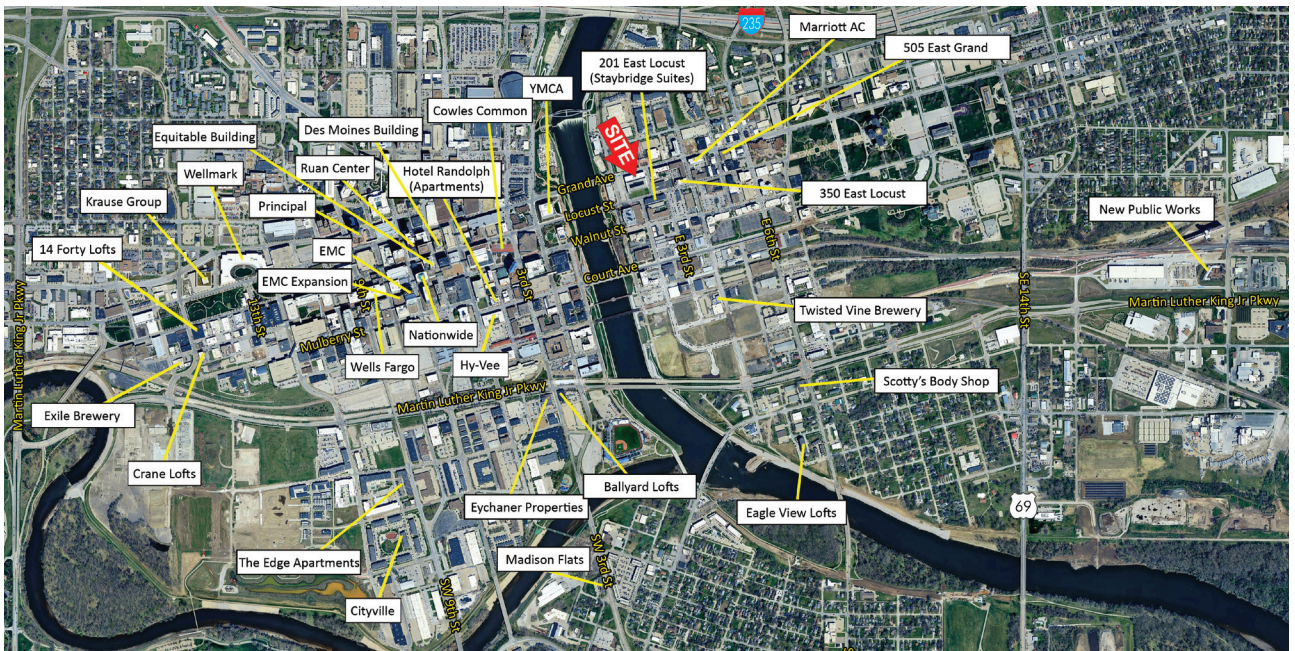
235

Marriott AC

505 East Grand

201 East Locust (Staybridge Suites)

YMCA

Cowles Common

SITE

Des Moines Building

Equitable Building

Ruan Center

Hotel Randolph (Apartments)

Wellmark

Krause Group

Principal

Grand Ave

Locust St

Walnut St

E 3rd St

E 6th St

350 East Locust

New Public Works

14 Forty Lofts

EMC

EMC Expansion

15th St

9th St

3rd St

Court Ave

Martin Luther King Jr Pkwy

Twisted Vine Brewery

Nationwide

Mulberry St

Wells Fargo

Hy-Vee

SE 14th St

Scotty's Body Shop

Exile Brewery

Martin Luther King Jr Pkwy

Martin Luther King Jr Pkwy

Crane Lofts

Ballyard Lofts

Eychaner Properties

Eagle View Lofts

69

The Edge Apartments

Madison Flats

SW 3rd St

SW 9th St

Cityville